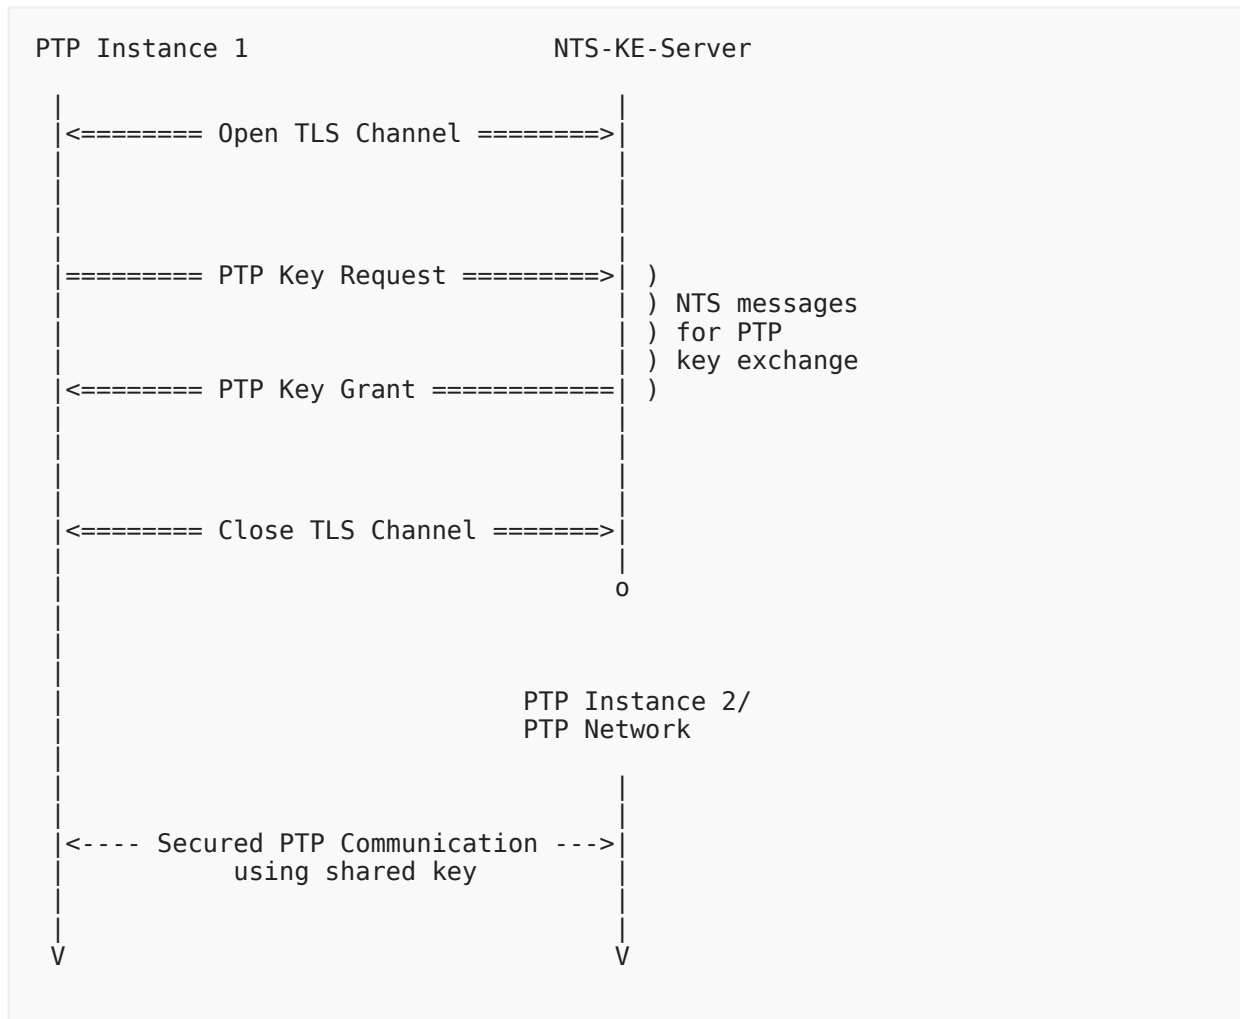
PTP Instance 1                    NTS-KE-Server

<======== Open TLS Channel ========>

========= PTP Key Request =========> )
) NTS messages
) for PTP
) key exchange
<======== PTP Key Grant ============ )

<======== Close TLS Channel =======>
o

PTP Instance 2/
PTP Network

<---- Secured PTP Communication --->
using shared key

V                                    V